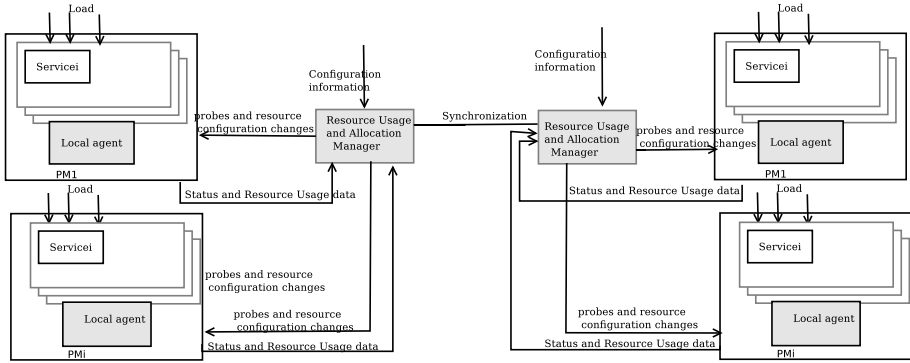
Load

Servicei

Local agent

PM1

Configuration information

probes and resource configuration changes

Resource Usage and Allocation Manager

Synchronization

Configuration information

Resource Usage and Allocation Manager

probes and resource configuration changes

Load

Servicei

Local agent

PM1

Status and Resource Usage data

Load

Servicei

Local agent

PMi

probes and resource configuration changes

probes and resource configuration changes

Status and Resource Usage data

Status and Resource Usage data

Load

Servicei

Local agent

PMi

probes and resource configuration changes

Status and Resource Usage data